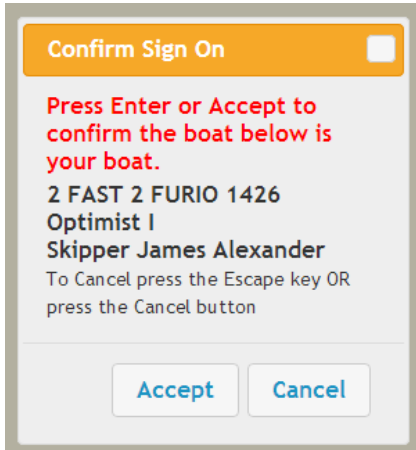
Confirm Sign On

Press Enter or Accept to confirm the boat below is your boat.

2 FAST 2 FURIO 1426
Optimist I
Skipper James Alexander

To Cancel press the Escape key OR press the Cancel button

Accept

Cancel